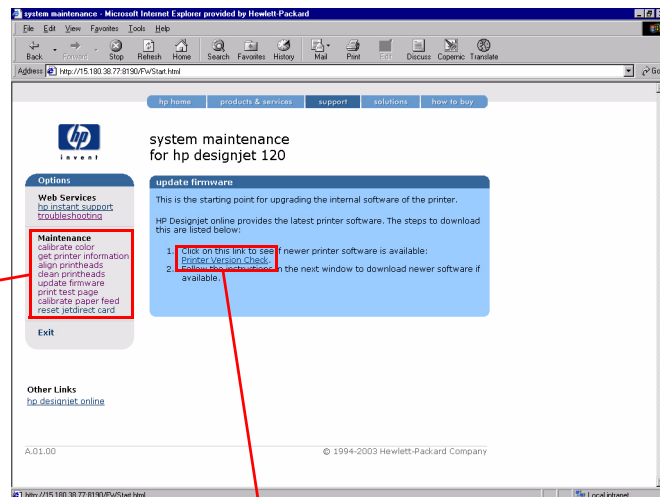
system maintenance - Microsoft Internet Explorer provided by Hewlett-Packard

File Edit View Favorites Tools Help

Back Forward Stop Refresh Home Search Favorites History Mail Print Edit Discuss Copernic Translate

Address http://15.180.38.77:8190/FWStart.html

Go

hp home | products & services | support | solutions | how to buy

hp invent

system maintenance
for hp designjet 120

Options

Web Services
hp instant support
troubleshooting

Maintenance
calibrate color
get printer information
align printheads
clean printheads
update firmware
print test page
calibrate paper feed
reset jetdirect card

Exit

update firmware

This is the starting point for upgrading the internal software of the printer.

HP Designjet online provides the latest printer software. The steps to download this are listed below:

1. Click on this link to see if newer printer software is available:
Printer Version Check.
2. Follow the instructions in the next window to download newer software if available.

Other Links
hp designjet online

A.01.00

© 1994-2003 Hewlett-Packard Company

http://15.180.38.77:8190/FWStart.html

Local intranet